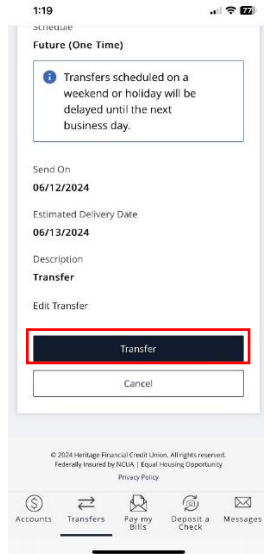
1:19

77

Schedule
Future (One Time)

Transfers scheduled on a weekend or holiday will be delayed until the next business day.

Send On
06/12/2024

Estimated Delivery Date
06/13/2024

Description
Transfer

Edit Transfer

Transfer

Cancel

© 2024 Heritage Financial Credit Union. All rights reserved. Federally Insured by NCUA | Equal Housing Opportunity
Privacy Policy

Accounts
Transfers
Pay my Bills
Deposit a Check
Messages